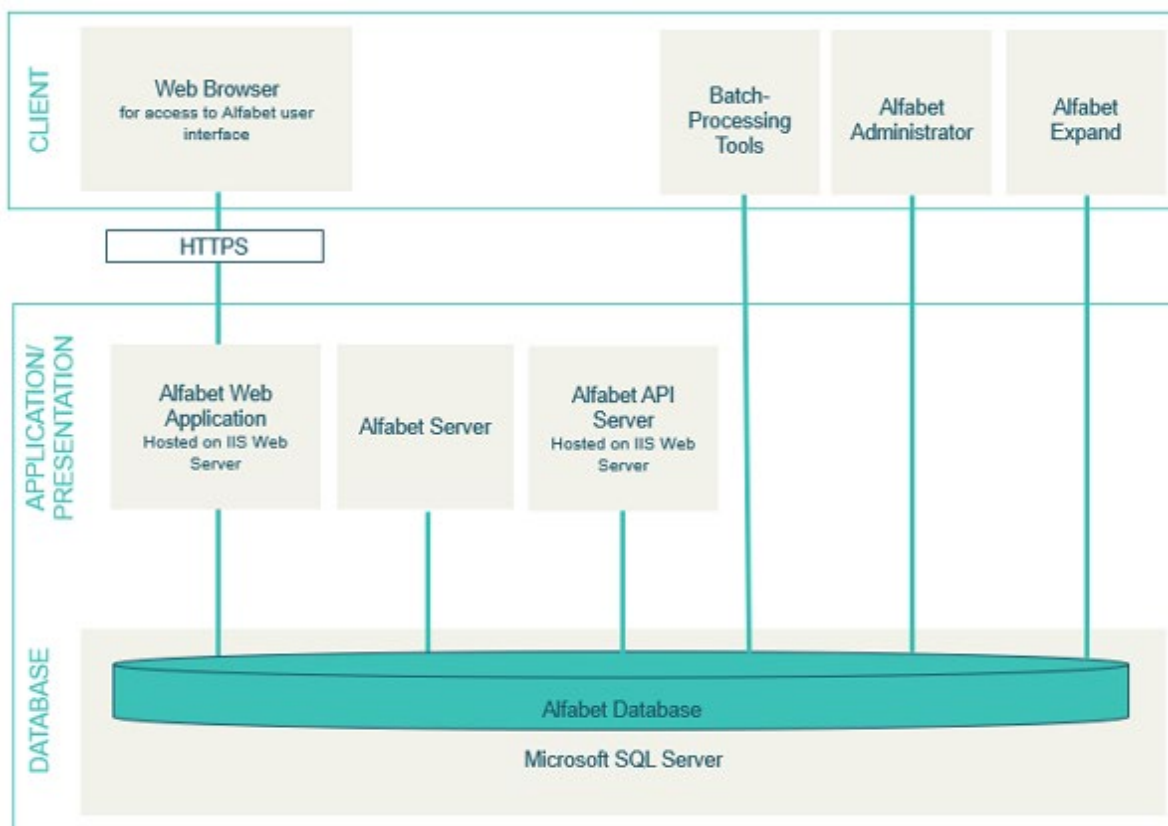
CLIENT

Web Browser
for access to Alfabet user interface

Batch-Processing Tools

Alfabet Administrator

Alfabet Expand

HTTPS

APPLICATION/ PRESENTATION

Alfabet Web Application
Hosted on IIS Web Server

Alfabet Server

Alfabet API Server
Hosted on IIS Web Server

DATABASE

Alfabet Database

Microsoft SQL Server